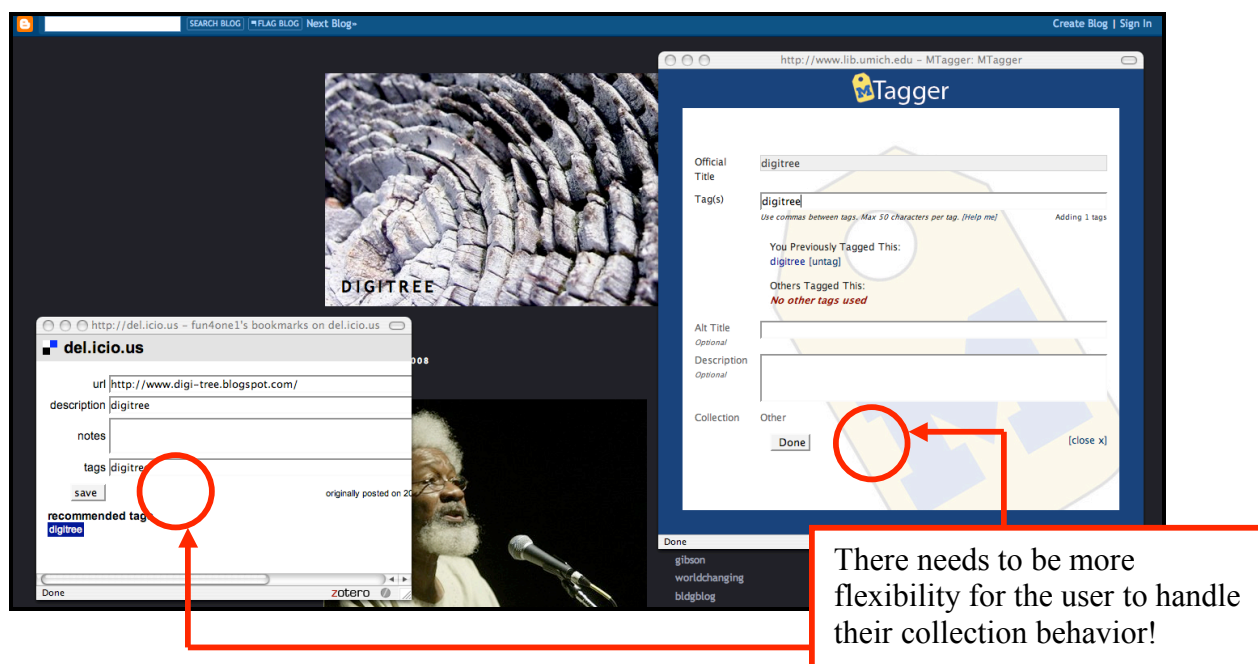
SEARCH BLOG | FLAG BLOG | Next Blog»
Create Blog | Sign In

DIGITREE

http://www.lib.umich.edu – MTagger: MTagger
MTagger

Official Title: digitree
Tag(s): digitree
Use commas between tags. Max 50 characters per tag. [Help me]
Adding 1 tags

You Previously Tagged This:
digitree [untag]

Others Tagged This:
No other tags used

Alt Title
Optional

Description
Optional

Collection: Other

Done
[close x]

Done

http://del.icio.us – fun4one1's bookmarks on del.icio.us
del.icio.us

url: http://www.digi-tree.blogspot.com/
description: digitree
notes
tags: digitree
save
originally posted on 20
recommended tag
digitree

Done
zotero

008

gibson
worldchanging
bldgblog

There needs to be more flexibility for the user to handle their collection behavior!